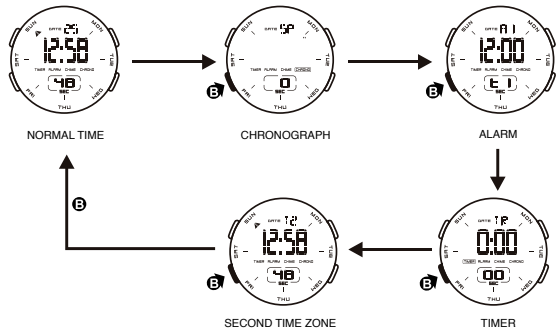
SUN DATE 25 MON
SAT 12:58 TUE
TIMER ALARM CHIME CHRONO
48
FRI SEC WED
THU
NORMAL TIME

SUN DATE SP MON
SAT TUE
TIMER ALARM CHIME CHRONO
0
FRI SEC WED
THU
B
CHRONOGRAPH

SUN DATE A1 MON
SAT 12:00 TUE
TIMER ALARM CHIME CHRONO
t1
FRI WED
THU
B
ALARM

SUN DATE TR MON
SAT 0:00 TUE
TIMER ALARM CHIME CHRONO
00
FRI SEC WED
THU
B
TIMER

SUN DATE T2 MON
SAT 12:58 TUE
TIMER ALARM CHIME CHRONO
48
FRI SEC WED
THU
B
SECOND TIME ZONE

B